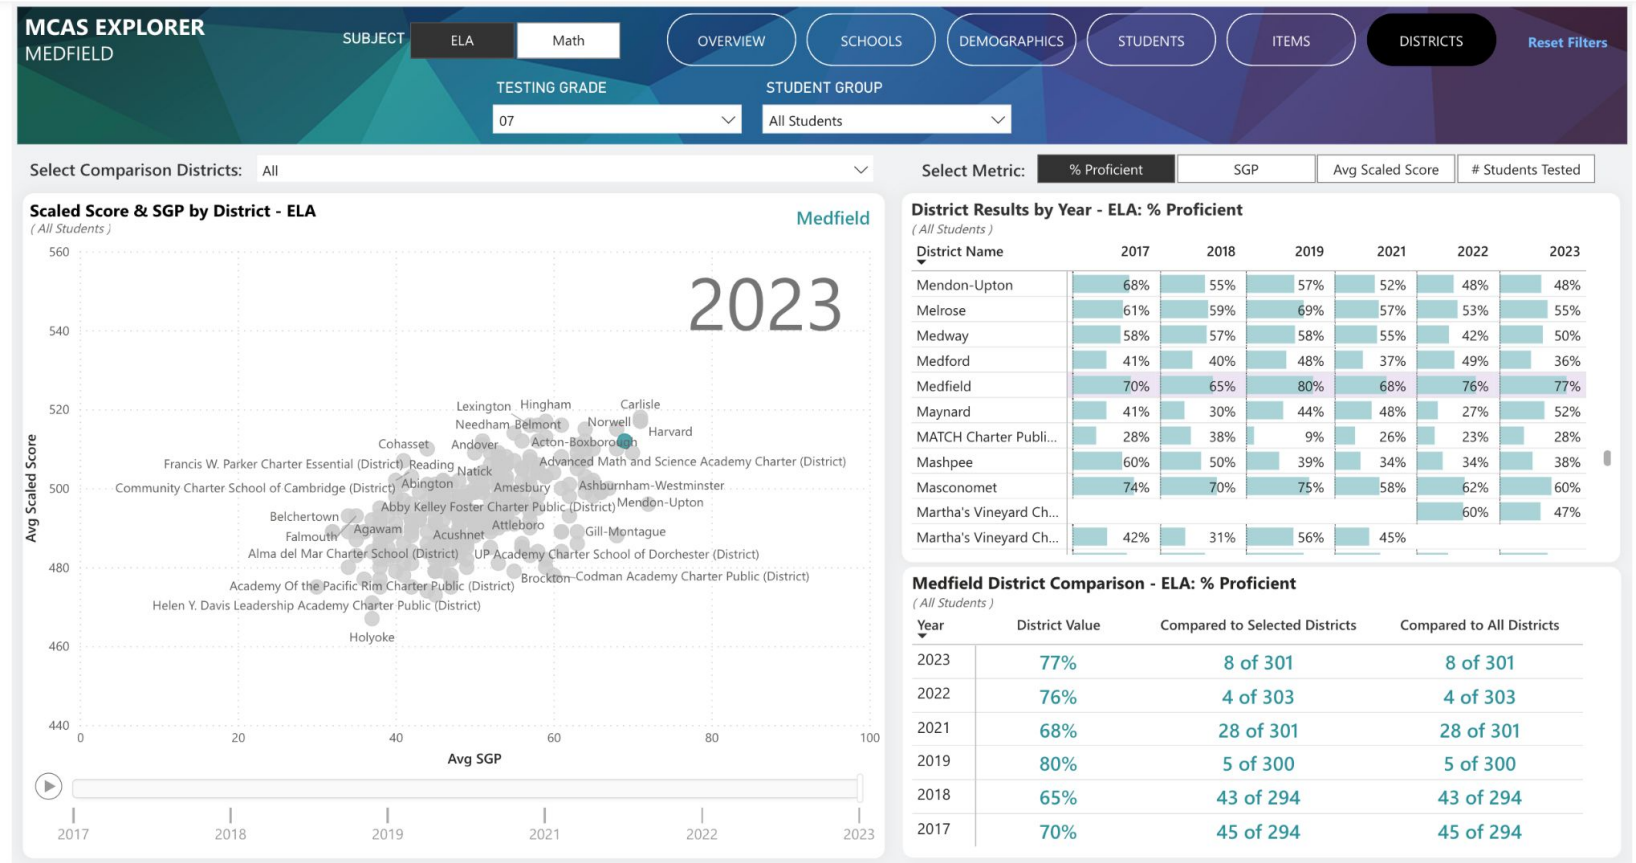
MCAS EXPLORER
MEDFIELD

SUBJECT ELA Math

OVERVIEW SCHOOLS DEMOGRAPHICS STUDENTS ITEMS DISTRICTS Reset Filters

TESTING GRADE
07

STUDENT GROUP
All Students

Select Comparison Districts: All

Select Metric: % Proficient SGP Avg Scaled Score # Students Tested

Scaled Score & SGP by District - ELA
( All Students )

Medfield

2023

560
540
520
500
480
460
440

Avg Scaled Score

0 20 40 60 80 100
Avg SGP

Lexington Hingham Carlisle
Needham Belmont Norwell
Harvard
Cohasset Andover Acton-Boxborough
Francis W. Parker Charter Essential (District) Reading Natick Advanced Math and Science Academy Charter (District)
Community Charter School of Cambridge (District) Abington Amesbury Ashburnham-Westminster
Abby Kelley Foster Charter Public (District) Mendon-Upton
Belchertown Agawam Attleboro
Falmouth Acushnet Gill-Montague
Alma del Mar Charter School (District) UP Academy Charter School of Dorchester (District)
Brockton Codman Academy Charter Public (District)
Academy Of the Pacific Rim Charter Public (District)
Helen Y. Davis Leadership Academy Charter Public (District)
Holyoke

2017 2018 2019 2021 2022 2023

District Results by Year - ELA: % Proficient
( All Students )

| District Name | 2017 | 2018 | 2019 | 2021 | 2022 | 2023 |
|---|---|---|---|---|---|---|
| Mendon-Upton | 68% | 55% | 57% | 52% | 48% | 48% |
| Melrose | 61% | 59% | 69% | 57% | 53% | 55% |
| Medway | 58% | 57% | 58% | 55% | 42% | 50% |
| Medford | 41% | 40% | 48% | 37% | 49% | 36% |
| Medfield | 70% | 65% | 80% | 68% | 76% | 77% |
| Maynard | 41% | 30% | 44% | 48% | 27% | 52% |
| MATCH Charter Publi... | 28% | 38% | 9% | 26% | 23% | 28% |
| Mashpee | 60% | 50% | 39% | 34% | 34% | 38% |
| Masconomet | 74% | 70% | 75% | 58% | 62% | 60% |
| Martha's Vineyard Ch... | | | | | 60% | 47% |
| Martha's Vineyard Ch... | 42% | 31% | 56% | 45% | | |

Medfield District Comparison - ELA: % Proficient
( All Students )

| Year | District Value | Compared to Selected Districts | Compared to All Districts |
|---|---|---|---|
| 2023 | 77% | 8 of 301 | 8 of 301 |
| 2022 | 76% | 4 of 303 | 4 of 303 |
| 2021 | 68% | 28 of 301 | 28 of 301 |
| 2019 | 80% | 5 of 300 | 5 of 300 |
| 2018 | 65% | 43 of 294 | 43 of 294 |
| 2017 | 70% | 45 of 294 | 45 of 294 |